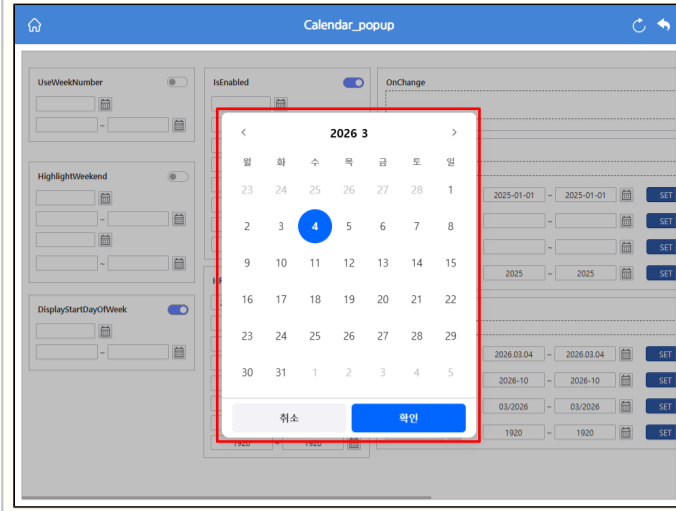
Calendar_popup

UseWeekNumber

~

HighlightWeekend

~

~

DisplayStartDayOfWeek

~

IsEnabled

OnChange

‹ 2026 3 ›

| 월 | 화 | 수 | 목 | 금 | 토 | 일 |
|---|---|---|---|---|---|---|
| 23 | 24 | 25 | 26 | 27 | 28 | 1 |
| 2 | 3 | 4 | 5 | 6 | 7 | 8 |
| 9 | 10 | 11 | 12 | 13 | 14 | 15 |
| 16 | 17 | 18 | 19 | 20 | 21 | 22 |
| 23 | 24 | 25 | 26 | 27 | 28 | 29 |
| 30 | 31 | 1 | 2 | 3 | 4 | 5 |

취소 확인

2025-01-01 ~ 2025-01-01 SET

~ SET

~ SET

2025 ~ 2025 SET

2026.03.04 ~ 2026.03.04 SET

2026-10 ~ 2026-10 SET

03/2026 ~ 03/2026 SET

1920 ~ 1920 SET

1920 ~ 1920